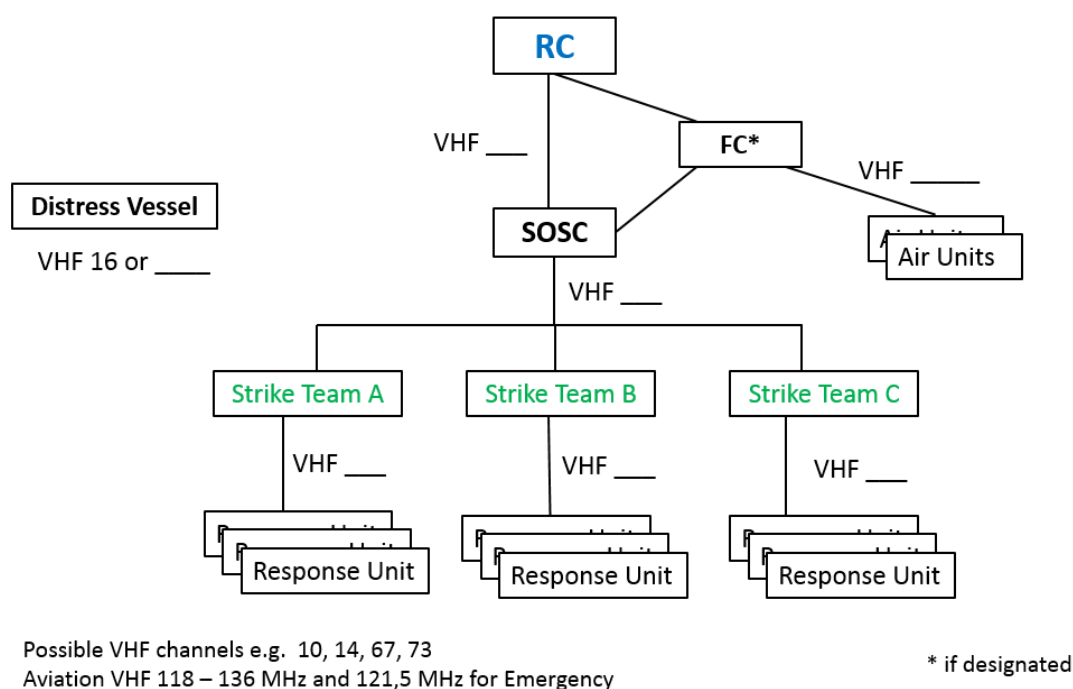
RC

VHF ___

FC*

VHF _____

Distress Vessel

VHF 16 or ____

SOSC

Air Units

VHF ___

Strike Team A

Strike Team B

Strike Team C

VHF ___

VHF ___

VHF ___

Response Unit

Response Unit

Response Unit

Possible VHF channels e.g. 10, 14, 67, 73
Aviation VHF 118 – 136 MHz and 121,5 MHz for Emergency

* if designated